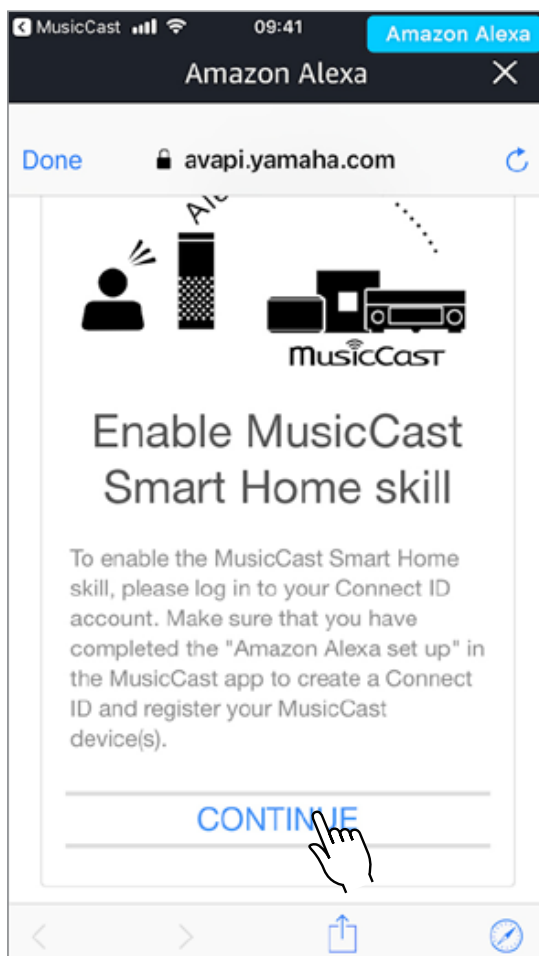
MusicCast 09:41 Amazon Alexa

Amazon Alexa

Done avapi.yamaha.com

Al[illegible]

MusicCast

Enable MusicCast Smart Home skill

To enable the MusicCast Smart Home skill, please log in to your Connect ID account. Make sure that you have completed the "Amazon Alexa set up" in the MusicCast app to create a Connect ID and register your MusicCast device(s).

CONTIN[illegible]E